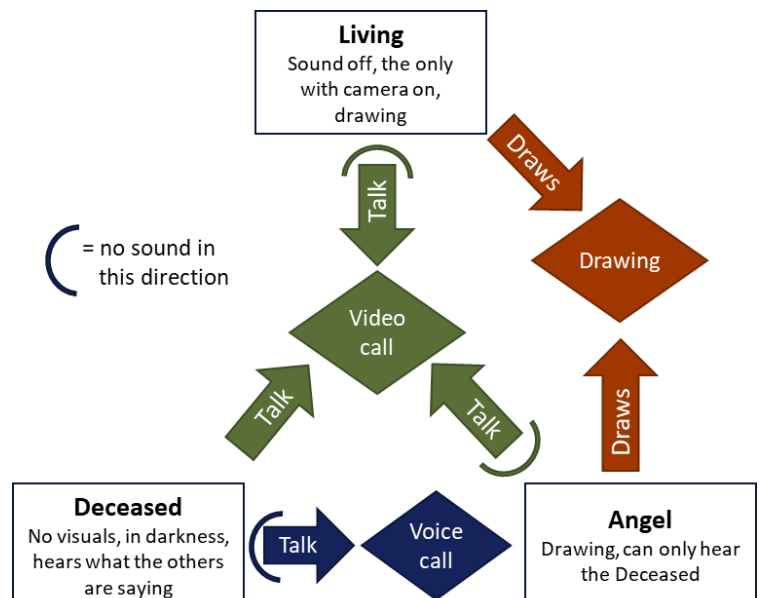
Living
Sound off, the only with camera on, drawing

Draws

Talk

= no sound in this direction

Drawing

Video call

Talk

Talk

Draws

Deceased
No visuals, in darkness, hears what the others are saying

Talk

Voice call

Angel
Drawing, can only hear the Deceased